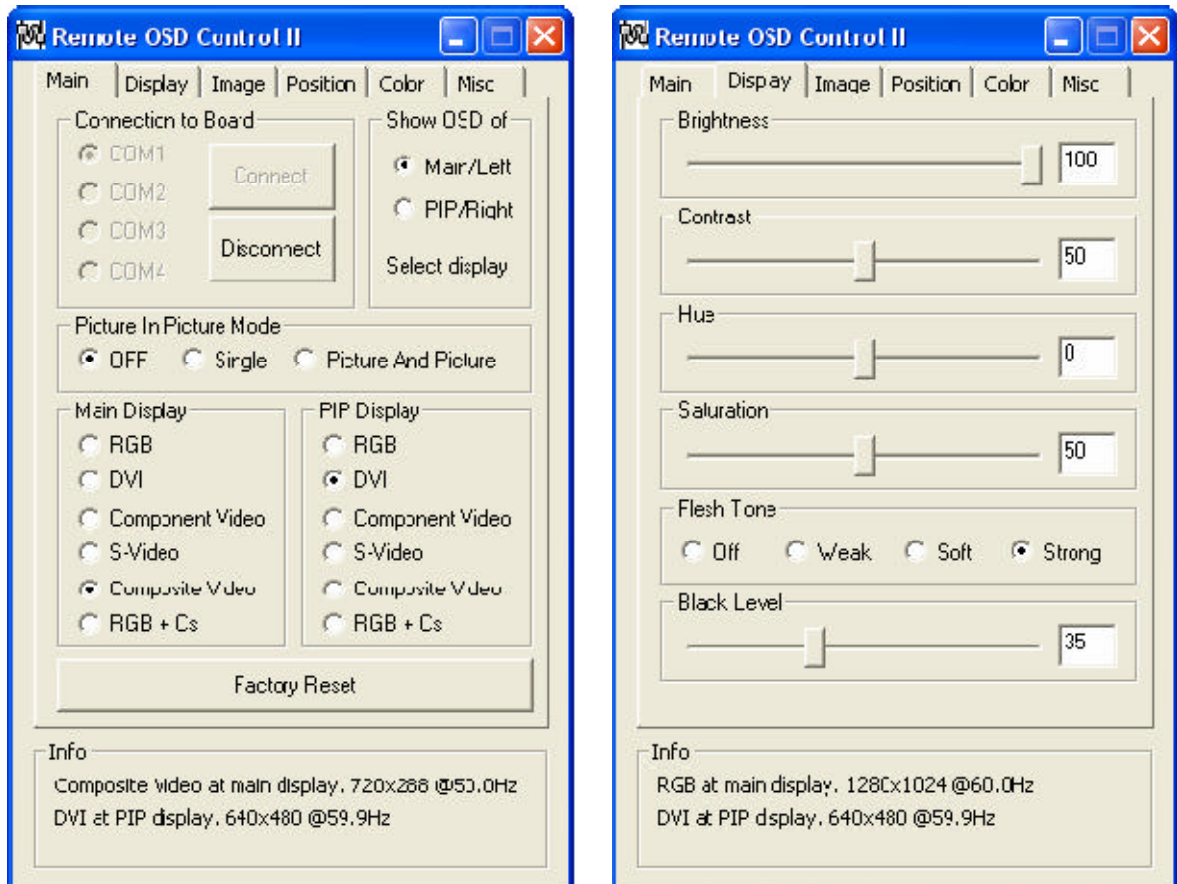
Remote OSD Control II

Main | Display | Image | Position | Color | Misc

Connection to Board
COM1
COM2
COM3
COM4
Connect
Disconnect

Show OSD of
Main/Left
PIP/Right
Select display

Picture In Picture Mode
OFF
Single
Picture And Picture

Main Display
RGB
DVI
Component Video
S-Video
Composite Video
RGB + Cs

PIP Display
RGB
DVI
Component Video
S-Video
Composite Video
RGB + Cs

Factory Reset

Info
Composite video at main display. 720x288 @50.0Hz
DVI at PIP display. 640x480 @59.9Hz

Remote OSD Control II

Main | Dispay | Image | Position | Color | Misc

Brightness
100

Contrast
50

Hue
0

Saturation
50

Flesh Tone
Off
Weak
Soft
Strong

Black Level
35

Info
RGB at main display. 1280x1024 @60.0Hz
DVI at PIP display. 640x480 @59.9Hz